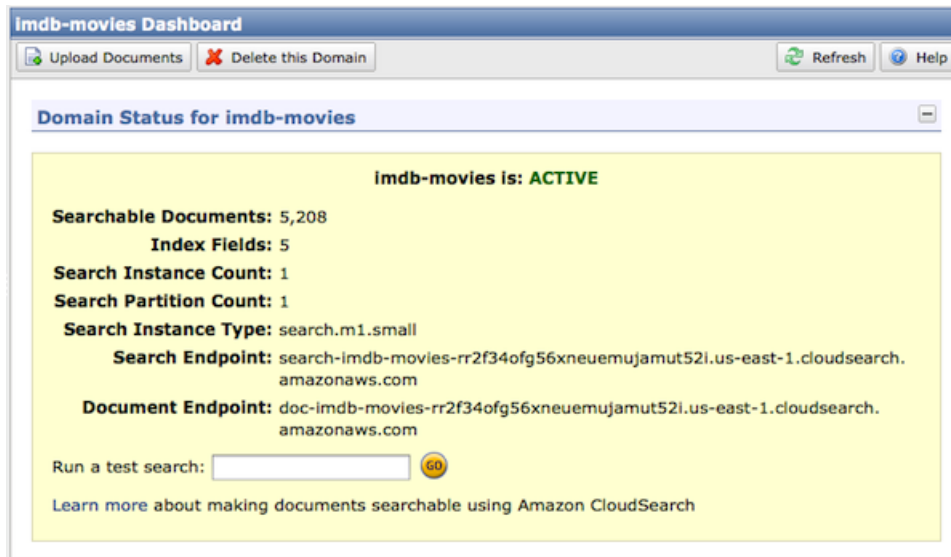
imdb-movies Dashboard

Upload Documents
Delete this Domain
Refresh
Help

Domain Status for imdb-movies

imdb-movies is: ACTIVE

Searchable Documents: 5,208
Index Fields: 5
Search Instance Count: 1
Search Partition Count: 1
Search Instance Type: search.m1.small
Search Endpoint: search-imdb-movies-rr2f34ofg56xneuemujamut52i.us-east-1.cloudsearch.amazonaws.com
Document Endpoint: doc-imdb-movies-rr2f34ofg56xneuemujamut52i.us-east-1.cloudsearch.amazonaws.com

Run a test search:
GO

Learn more about making documents searchable using Amazon CloudSearch